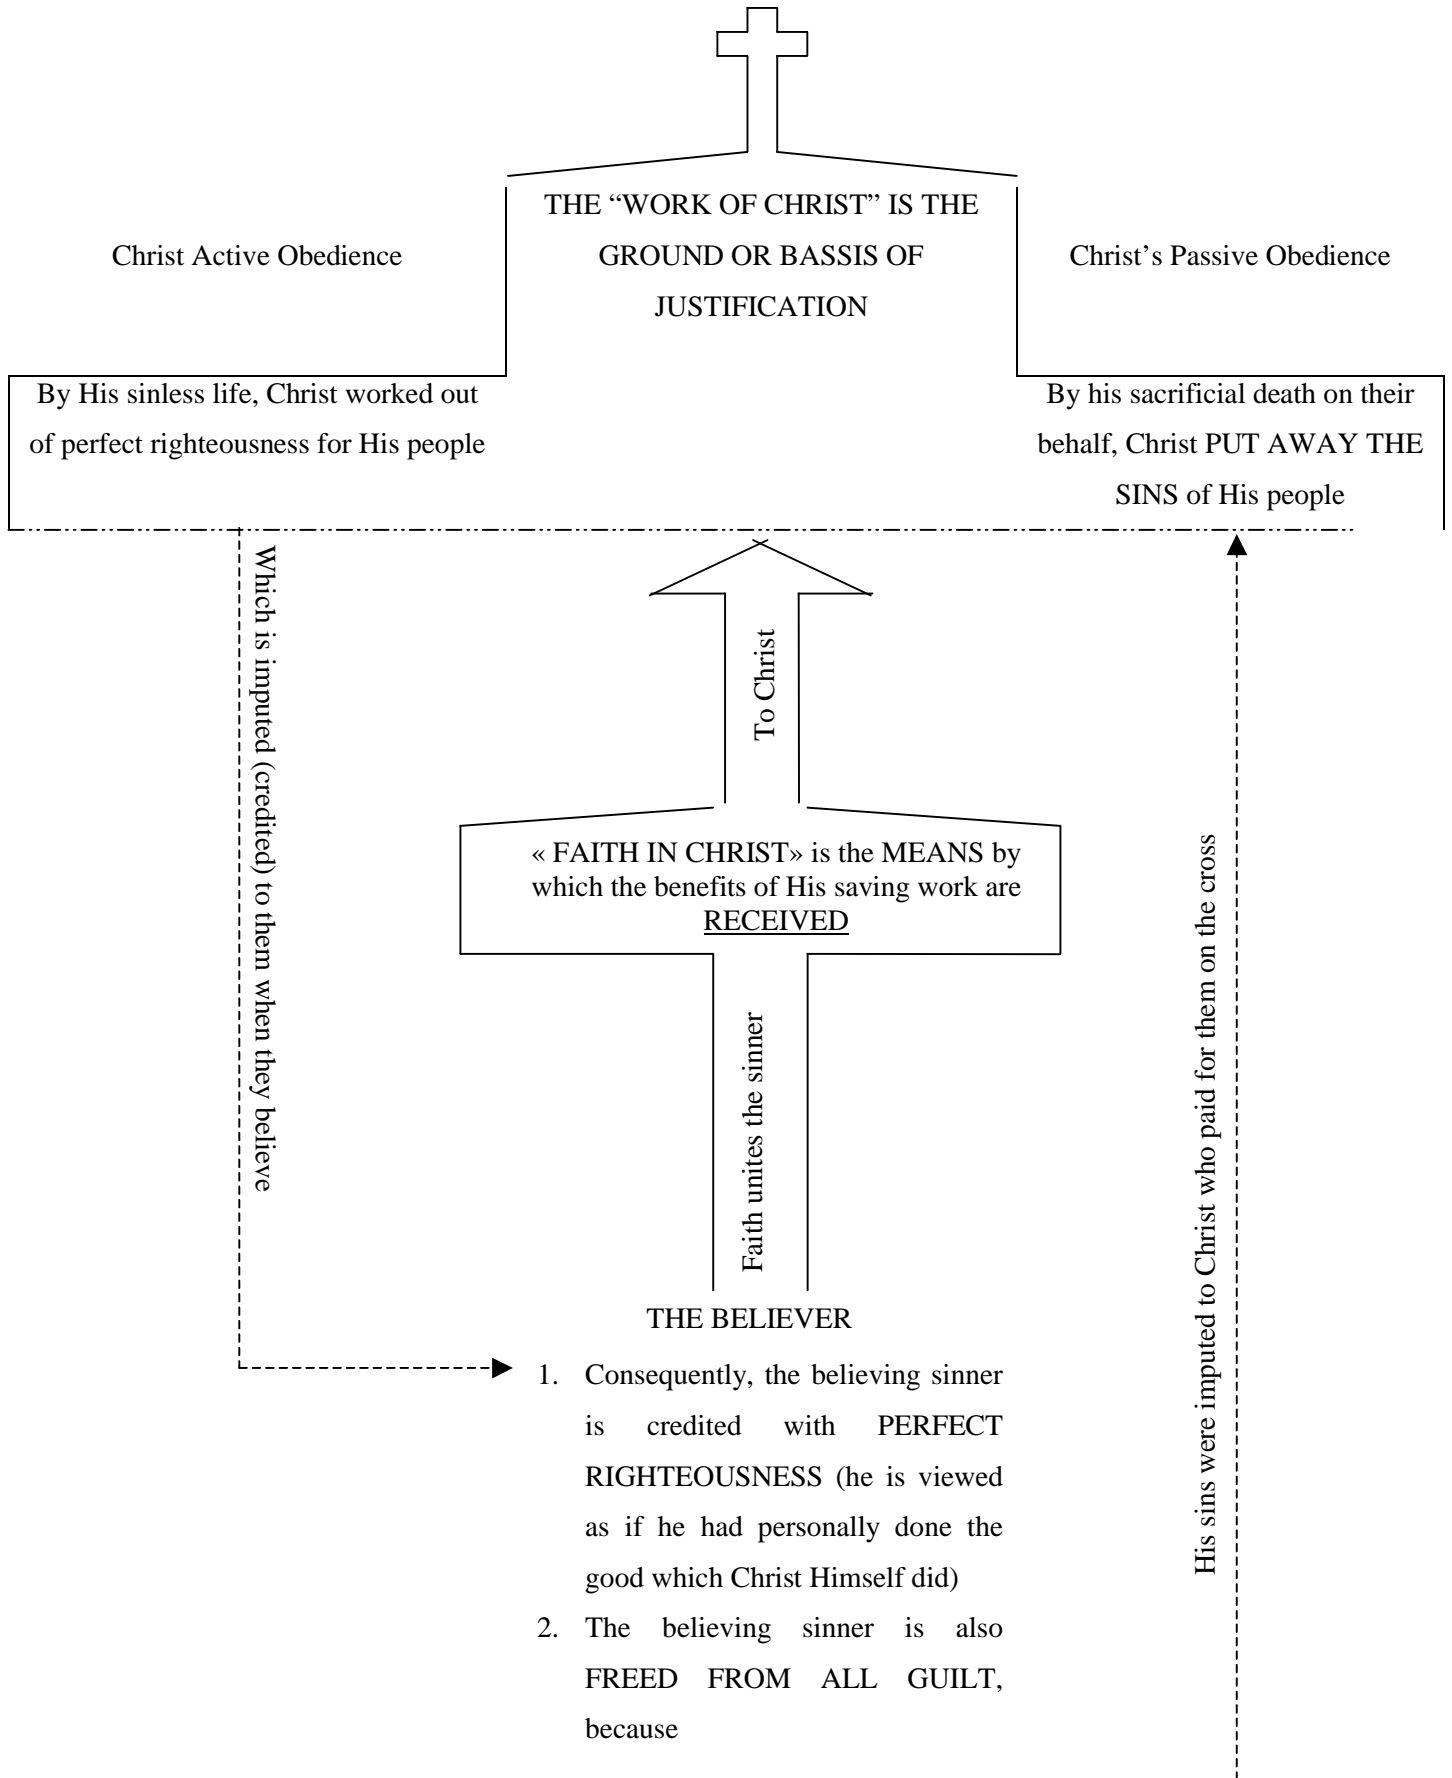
THE “WORK OF CHRIST” IS THE GROUND OR BASSIS OF JUSTIFICATION

Christ Active Obedience

Christ’s Passive Obedience

By His sinless life, Christ worked out of perfect righteousness for His people

By his sacrificial death on their behalf, Christ PUT AWAY THE SINS of His people

Which is imputed (credited) to them when they believe

To Christ

« FAITH IN CHRIST» is the MEANS by which the benefits of His saving work are RECEIVED

Faith unites the sinner

THE BELIEVER

1. Consequently, the believing sinner is credited with PERFECT RIGHTEOUSNESS (he is viewed as if he had personally done the good which Christ Himself did)
2. The believing sinner is also FREED FROM ALL GUILT, because

His sins were imputed to Christ who paid for them on the cross